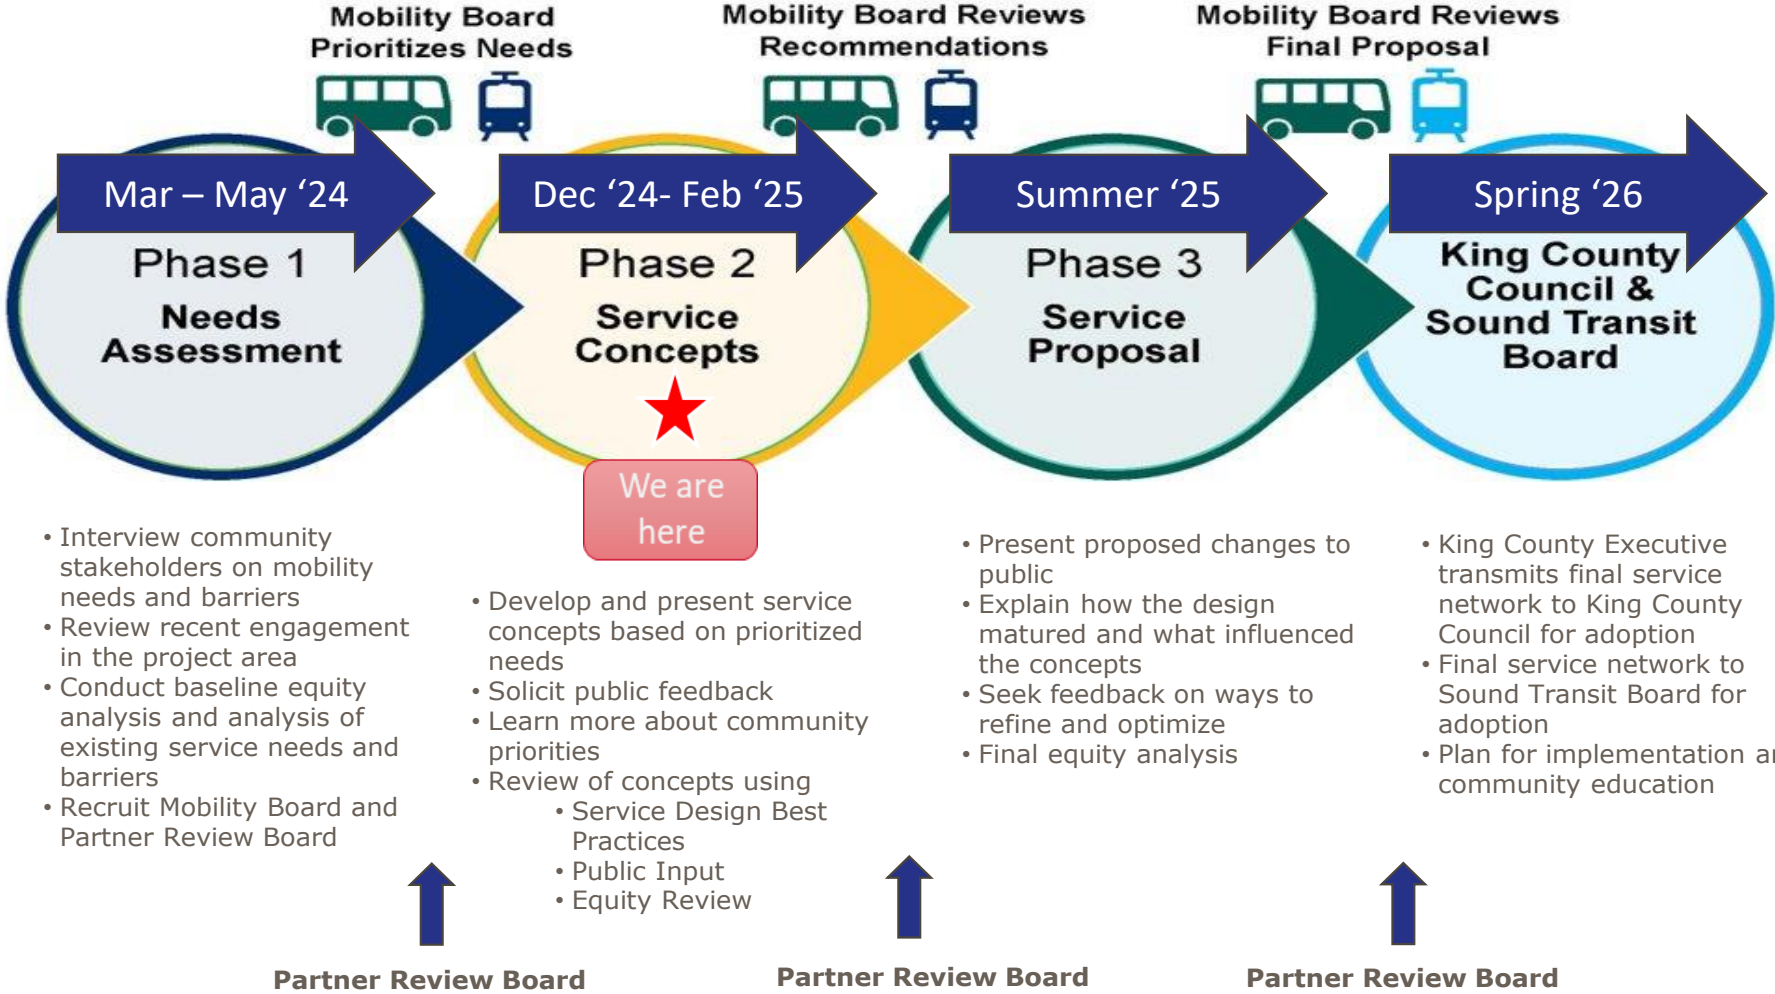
Mobility Board Prioritizes Needs

Mobility Board Reviews Recommendations

Mobility Board Reviews Final Proposal

Mar – May ‘24

Phase 1

Needs Assessment

Dec ‘24- Feb ‘25

Phase 2

Service Concepts

We are here

Summer ‘25

Phase 3

Service Proposal

Spring ‘26

King County Council & Sound Transit Board

• Interview community stakeholders on mobility needs and barriers
• Review recent engagement in the project area
• Conduct baseline equity analysis and analysis of existing service needs and barriers
• Recruit Mobility Board and Partner Review Board

• Develop and present service concepts based on prioritized needs
• Solicit public feedback
• Learn more about community priorities
• Review of concepts using
  • Service Design Best Practices
  • Public Input
  • Equity Review

• Present proposed changes to public
• Explain how the design matured and what influenced the concepts
• Seek feedback on ways to refine and optimize
• Final equity analysis

• King County Executive transmits final service network to King County Council for adoption
• Final service network to Sound Transit Board for adoption
• Plan for implementation a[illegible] community education

Partner Review Board

Partner Review Board

Partner Review Board